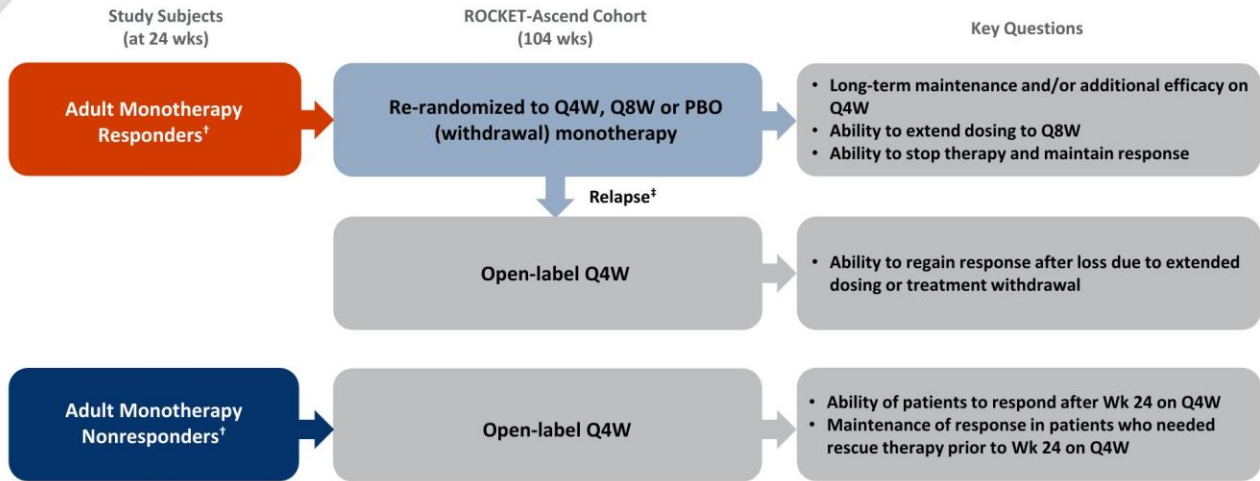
Study Subjects
(at 24 wks)

ROCKET-Ascend Cohort
(104 wks)

Key Questions

Adult Monotherapy Responders†

Re-randomized to Q4W, Q8W or PBO (withdrawal) monotherapy

• Long-term maintenance and/or additional efficacy on Q4W
• Ability to extend dosing to Q8W
• Ability to stop therapy and maintain response

Relapse‡

Open-label Q4W

• Ability to regain response after loss due to extended dosing or treatment withdrawal

Adult Monotherapy Nonresponders†

Open-label Q4W

• Ability of patients to respond after Wk 24 on Q4W
• Maintenance of response in patients who needed rescue therapy prior to Wk 24 on Q4W